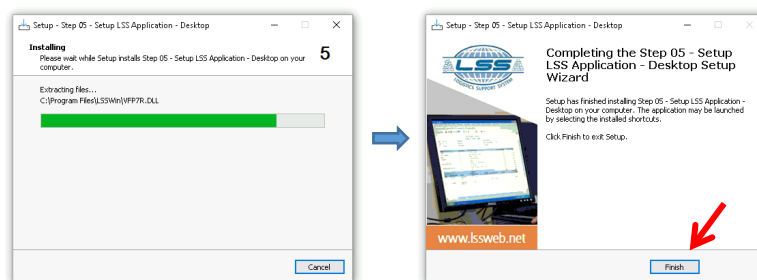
Setup - Step 05 - Setup LSS Application - Desktop

Installing

Please wait while Setup installs Step 05 - Setup LSS Application - Desktop on your computer.

5

Extracting files...
C:\Program Files\LSSWin\VFP7R.DLL

Cancel

Setup - Step 05 - Setup LSS Application - Desktop

LSS

LOGISTICS SUPPORT SYSTEM

www.lssweb.net

Completing the Step 05 - Setup LSS Application - Desktop Setup Wizard

Setup has finished installing Step 05 - Setup LSS Application - Desktop on your computer. The application may be launched by selecting the installed shortcuts.

Click Finish to exit Setup.

Finish